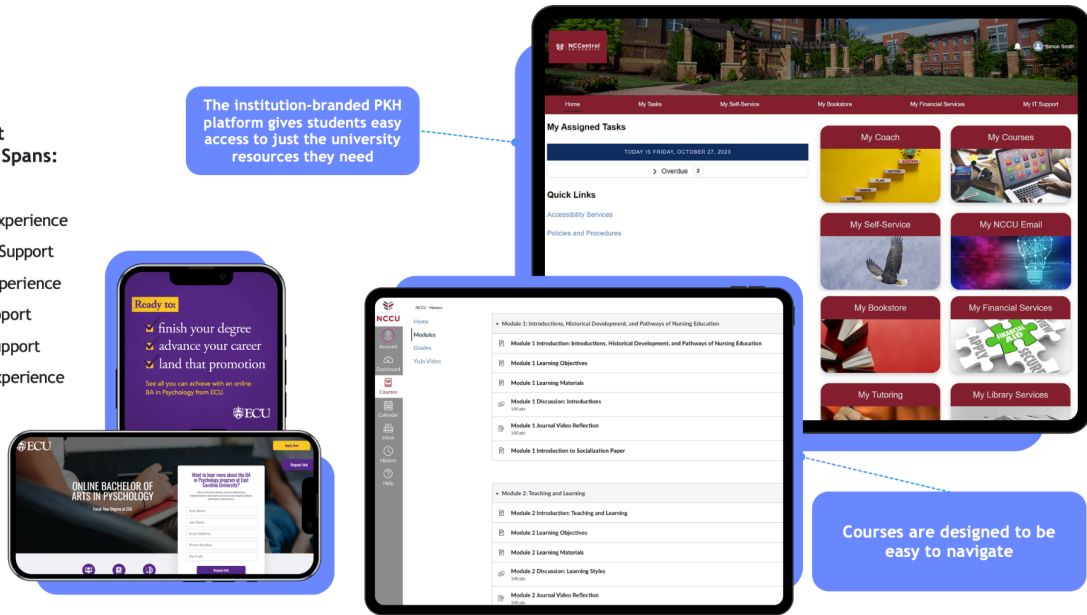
t
Spans:

xperience
Support
perience
pport
pport
xperience

The institution-branded PKH platform gives students easy access to just the university resources they need

NCCentral

Simon Smith

Home
My Tasks
My Self-Service
My Bookstore
My Financial Services
My IT Support

My Assigned Tasks

TODAY IS FRIDAY, OCTOBER 27, 2023

Overdue 2

Quick Links

Accessibility Services

Policies and Procedures

My Coach
My Courses
My Self-Service
My NCCU Email
My Bookstore
My Financial Services
My Tutoring
My Library Services

Ready to:
finish your degree
advance your career
land that promotion

See all you can achieve with an online BA in Psychology from ECU.

ECU

ECU

Apply Now

Request Info

ONLINE BACHELOR OF ARTS IN PSYCHOLOGY

Finish Your Degree at ECU

Want to learn more about the BA in Psychology program at East Carolina University?

First Name
Last Name
Email Address
Phone Number
Zip Code

Request Info

NCCU
Account
Dashboard
Courses
Calendar
Inbox
History
Help

NCCU > Modules

Home
Modules
Grades
Yuzu Video

Module 1: Introductions, Historical Development, and Pathways of Nursing Education

Module 1 Introduction: Introductions, Historical Development, and Pathways of Nursing Education

Module 1 Learning Objectives

Module 1 Learning Materials

Module 1 Discussion: Introductions
100 pts

Module 1 Journal Video Reflection
100 pts

Module 1 Introduction to Socialization Paper

Module 2: Teaching and Learning

Module 2 Introduction: Teaching and Learning

Module 2 Learning Objectives

Module 2 Learning Materials

Module 2 Discussion: Learning Styles
100 pts

Module 2 Journal Video Reflection
100 pts

Courses are designed to be easy to navigate